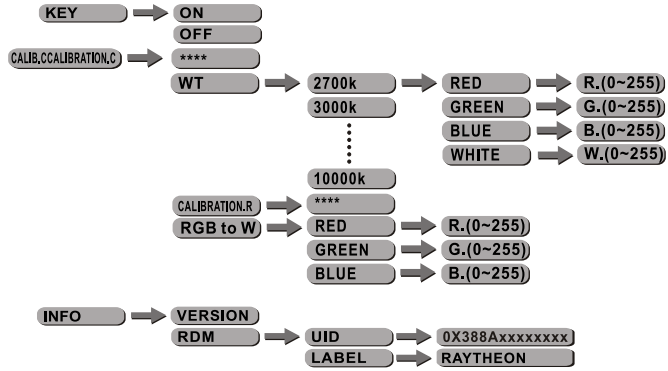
KEY
ON
OFF
CALIB.CCALIBRATION.C
****
WT
2700k
RED
R.(0~255)
GREEN
G.(0~255)
BLUE
B.(0~255)
WHITE
W.(0~255)
3000k
10000k
CALIBRATION.R
****
RGB to W
RED
R.(0~255)
GREEN
G.(0~255)
BLUE
B.(0~255)
INFO
VERSION
RDM
UID
0X388Axxxxxxxx
LABEL
RAYTHEON